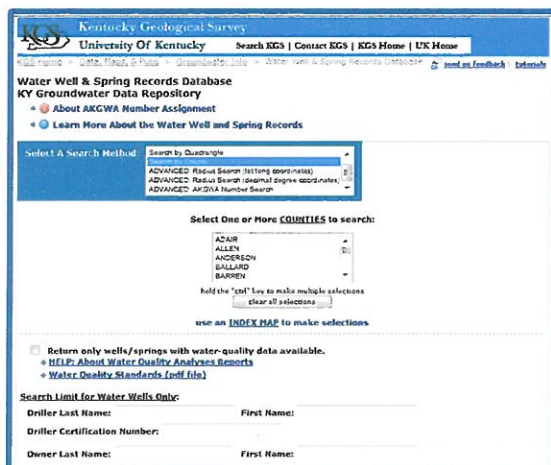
KGS Kentucky Geological Survey
University Of Kentucky
Search KGS | Contact KGS | KGS Home | UK Home

KGS Home > Data, Maps, & Pubs > Groundwater Info > Water Well & Spring Records Database
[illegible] feedback | tutorials

Water Well & Spring Records Database
KY Groundwater Data Repository

About AKGWA Number Assignment

Learn More About the Water Well and Spring Records

Select A Search Method

Search by Quadrangle
Search by County
ADVANCED: Radius Search (lat/long coordinates)
ADVANCED: Radius Search (decimal degree coordinates)
ADVANCED: AKGWA Number Search

Select One or More COUNTIES to search:

ADAIR
ALLEN
ANDERSON
BALLARD
BARREN

hold the "ctrl" key to make multiple selections

clear all selections

use an INDEX MAP to make selections

Return only wells/springs with water-quality data available.

HELP: About Water Quality Analyses Reports

Water Quality Standards (pdf file)

Search Limit for Water Wells Only:

Driller Last Name:
First Name:

Driller Certification Number:

Owner Last Name:
First Name: